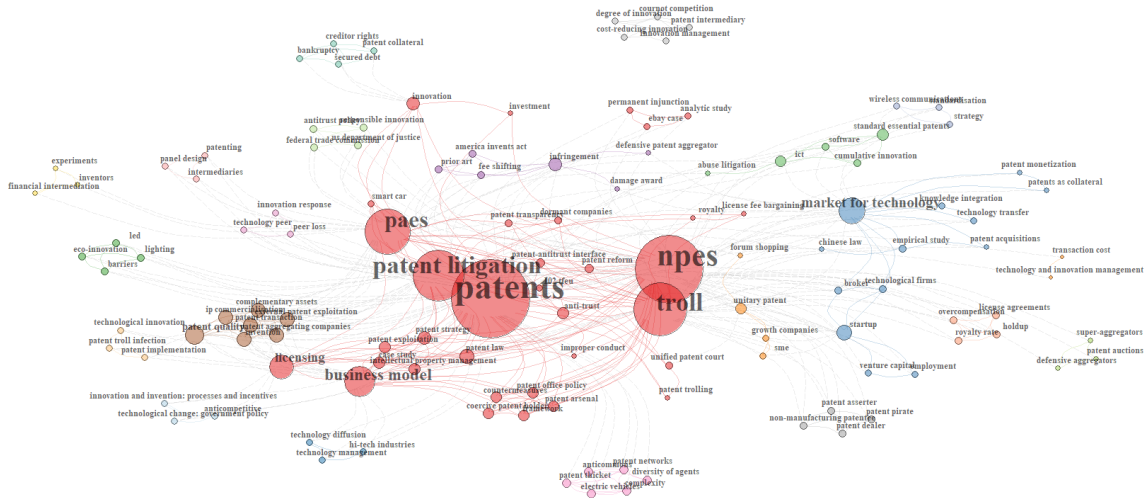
degree of innovation
cournot competition
patent intermediary
cost-reducing innovation
innovation management
creditor rights
patent collateral
bankruptcy
secured debt
innovation
investment
permanent injunction
analytic study
ebay case
wireless communication
standardisation
strategy
antitrust policy
responsible innovation
federal trade commission
us department of justice
america invents act
prior art
fee shifting
infringement
defensive patent aggregator
standard essential patents
software
ict
cumulative innovation
abuse litigation
damage award
patenting
panel design
intermediaries
experiments
inventors
financial intermediation
patent monetization
patents as collateral
smart car
innovation response
technology peer
peer loss
paes
patent transfer
dormant companies
royalty
license fee bargaining
market for technology
knowledge integration
technology transfer
led
lighting
eco-innovation
barriers
patent-antitrust interface
patent reform
npes
forum shopping
chinese law
empirical study
patent acquisitions
transaction cost
technology and innovation management
patent litigation
patents
troll
broker
technological firms
complementary assets
ip commercialization
patent exploitation
patent transaction
patent quality
patent aggregating companies
invention
technological innovation
patent troll infection
patent implementation
anti-trust
patent strategy
unitary patent
license agreements
overcompensation
royalty rate
holdup
growth companies
startup
sme
super-aggregators
patent auctions
defensive aggregators
licensing
patent exploitation
case study
intellectual property management
patent law
improper conduct
unified patent court
business model
venture capital
employment
innovation and invention: processes and incentives
anticompetitive
technological change: government policy
counterclaims
patent office policy
patent arsenal
coercive patent holdup
patent trolling
patent asserter
non-manufacturing patentee
patent pirate
patent dealer
technology diffusion
hi-tech industries
technology management
patent networks
anticommons
patent thicket
diversity of agents
complexity
electric vehicles